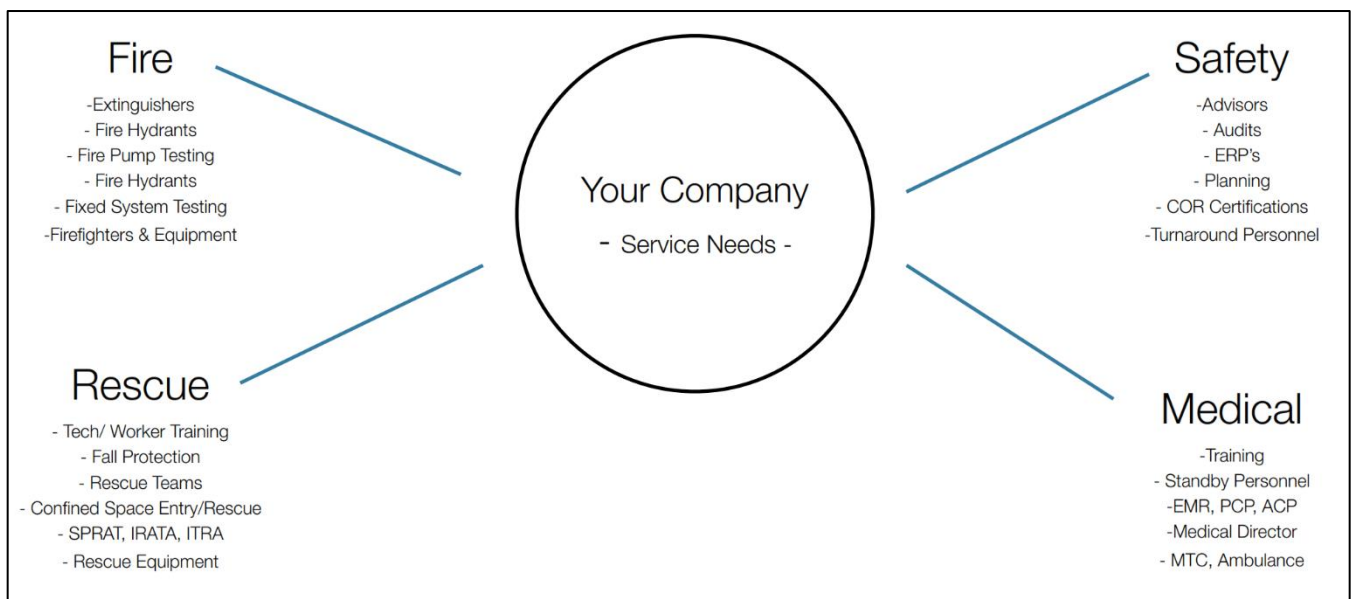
Fire

-Extinguishers
- Fire Hydrants
- Fire Pump Testing
- Fire Hydrants
- Fixed System Testing
-Firefighters & Equipment

Your Company

- Service Needs -

Safety

-Advisors
- Audits
- ERP's
- Planning
- COR Certifications
-Turnaround Personnel

Rescue

- Tech/ Worker Training
- Fall Protection
- Rescue Teams
- Confined Space Entry/Rescue
- SPRAT, IRATA, ITRA
- Rescue Equipment

Medical

-Training
- Standby Personnel
-EMR, PCP, ACP
-Medical Director
- MTC, Ambulance